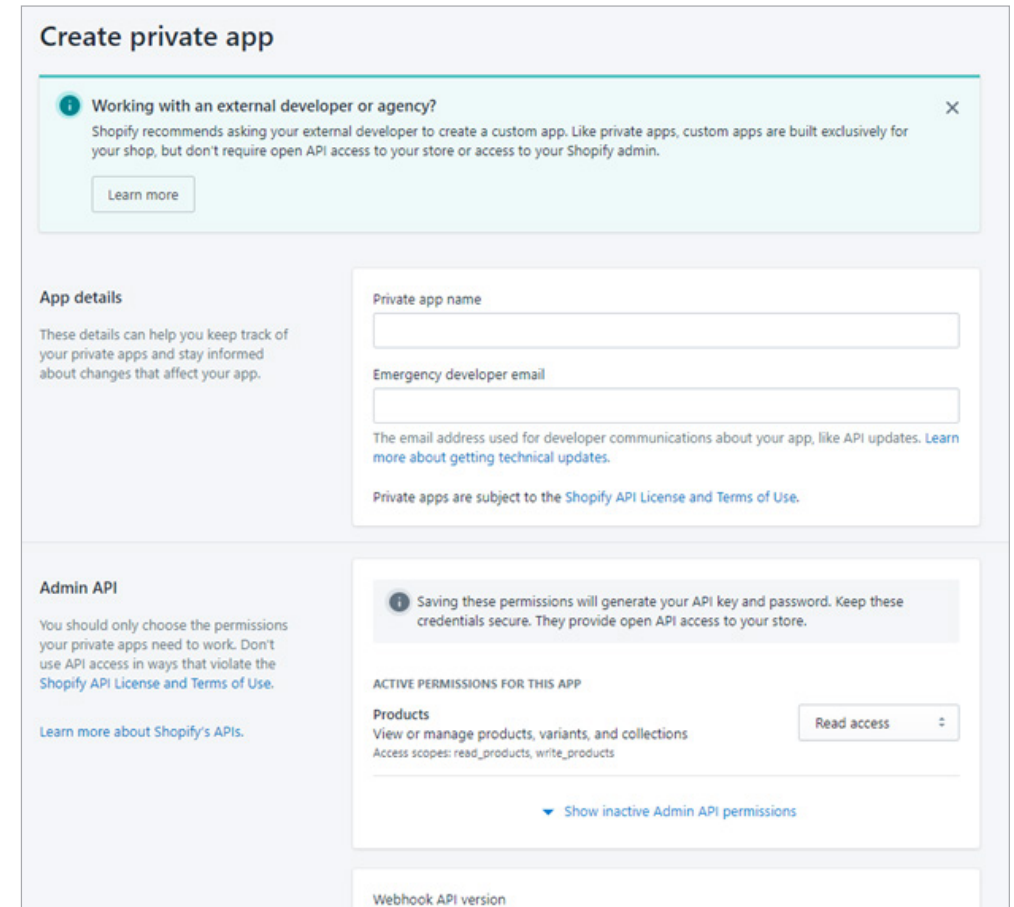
Create private app

Working with an external developer or agency?

Shopify recommends asking your external developer to create a custom app. Like private apps, custom apps are built exclusively for your shop, but don't require open API access to your store or access to your Shopify admin.

Learn more

App details

These details can help you keep track of your private apps and stay informed about changes that affect your app.

Private app name

Emergency developer email

The email address used for developer communications about your app, like API updates. Learn more about getting technical updates.

Private apps are subject to the Shopify API License and Terms of Use.

Admin API

You should only choose the permissions your private apps need to work. Don't use API access in ways that violate the Shopify API License and Terms of Use.

Learn more about Shopify's APIs.

Saving these permissions will generate your API key and password. Keep these credentials secure. They provide open API access to your store.

ACTIVE PERMISSIONS FOR THIS APP

Products

View or manage products, variants, and collections

Access scopes: read_products, write_products

Read access

Show inactive Admin API permissions

Webhook API version